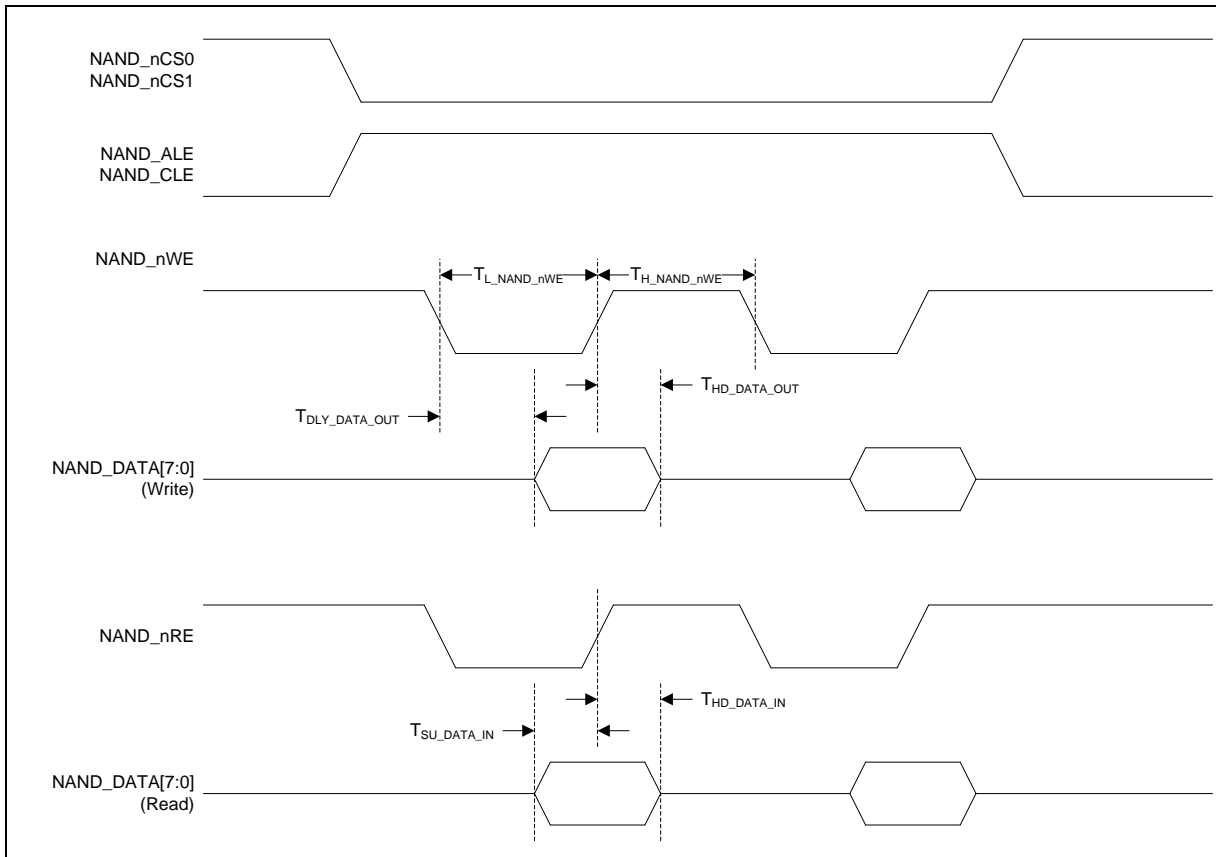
NAND_nCS0
NAND_nCS1

NAND_ALE
NAND_CLE

NAND_nWE

$T_{L\_NAND\_nWE}$

$T_{H\_NAND\_nWE}$

$T_{HD\_DATA\_OUT}$

$T_{DLY\_DATA\_OUT}$

NAND_DATA[7:0]
(Write)

NAND_nRE

$T_{HD\_DATA\_IN}$

$T_{SU\_DATA\_IN}$

NAND_DATA[7:0]
(Read)